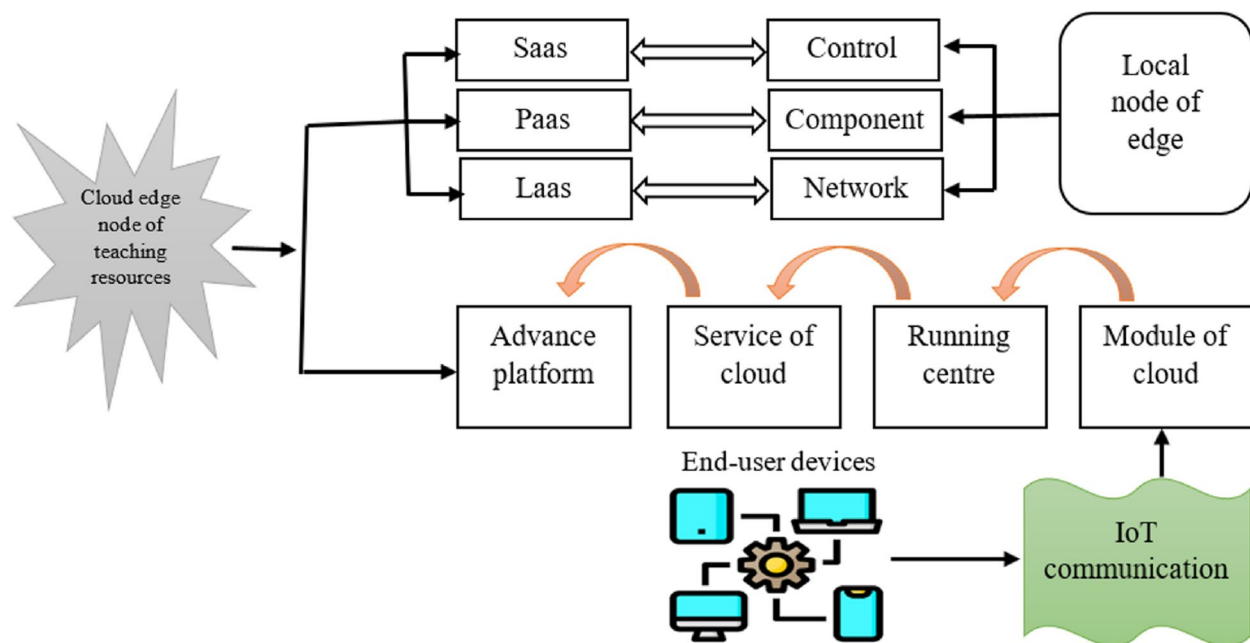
Saas

Control

Local node of edge

Paas

Component

Laas

Network

Cloud edge node of teaching resources

Advance platform

Service of cloud

Running centre

Module of cloud

End-user devices

IoT communication